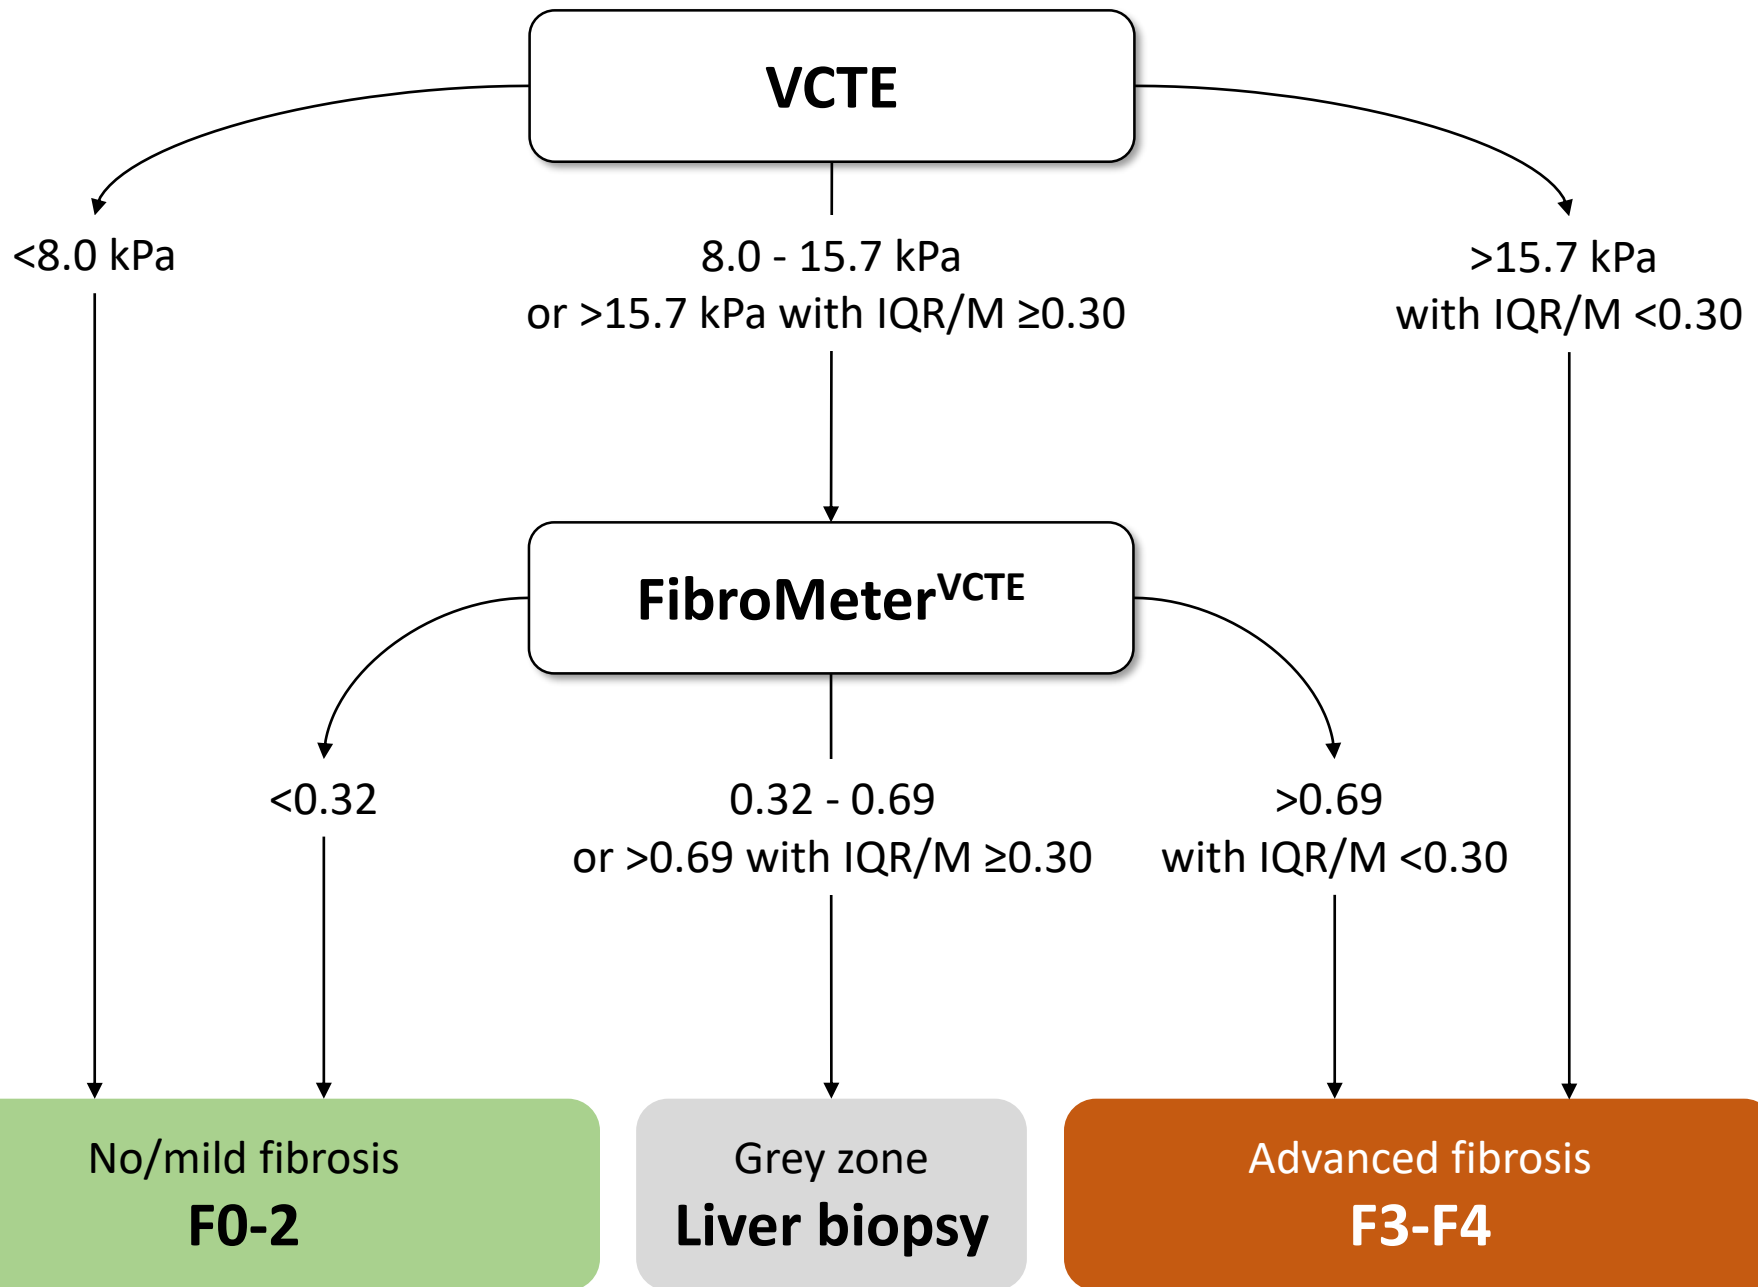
VCTE

<8.0 kPa

8.0 - 15.7 kPa
or >15.7 kPa with IQR/M ≥0.30

>15.7 kPa
with IQR/M <0.30

FibroMeter$^{VCTE}$

<0.32

0.32 - 0.69
or >0.69 with IQR/M ≥0.30

>0.69
with IQR/M <0.30

No/mild fibrosis
F0-2

Grey zone
Liver biopsy

Advanced fibrosis
F3-F4